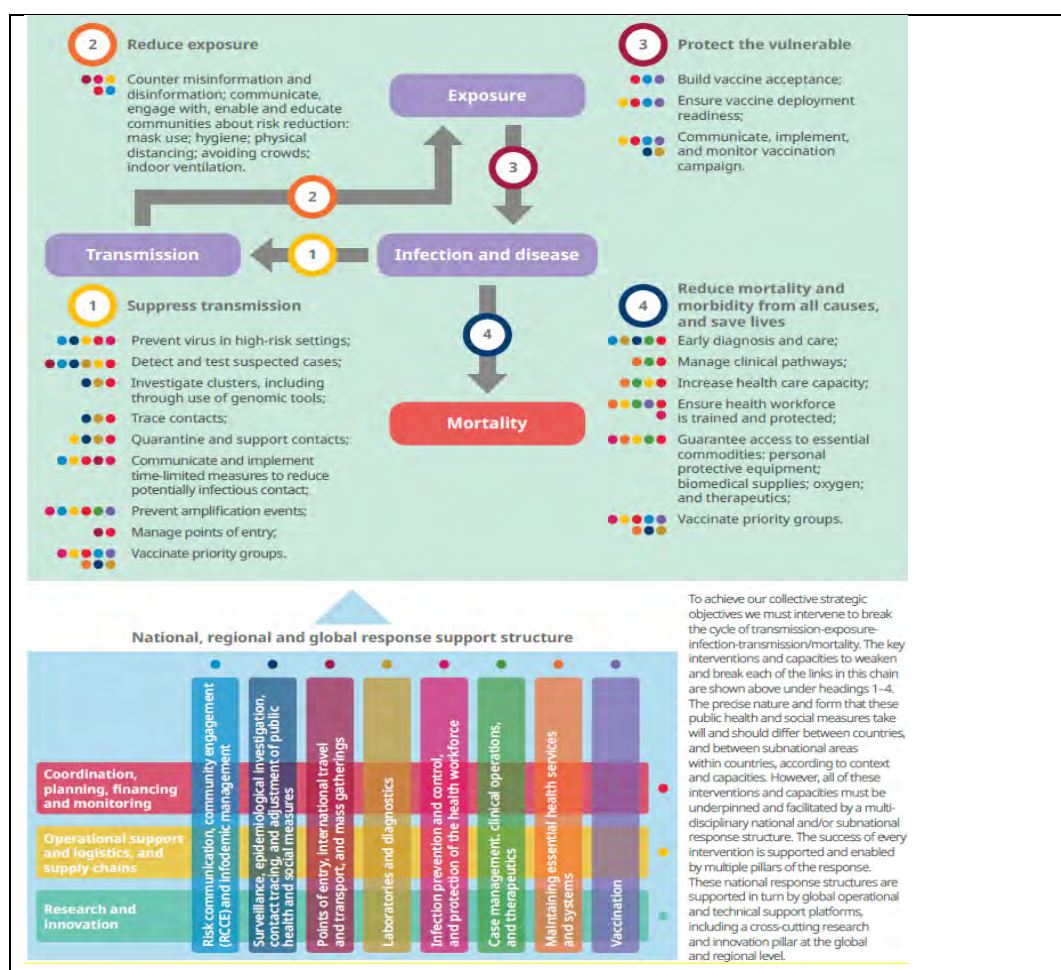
2 Reduce exposure

Counter misinformation and disinformation; communicate, engage with, enable and educate communities about risk reduction: mask use; hygiene; physical distancing; avoiding crowds; indoor ventilation.

Exposure

3

3 Protect the vulnerable

Build vaccine acceptance;

Ensure vaccine deployment readiness;

Communicate, implement, and monitor vaccination campaign.

2

Transmission

1

Infection and disease

1 Suppress transmission

Prevent virus in high-risk settings;

Detect and test suspected cases;

Investigate clusters, including through use of genomic tools;

Trace contacts;

Quarantine and support contacts;

Communicate and implement time-limited measures to reduce potentially infectious contact;

Prevent amplification events;

Manage points of entry;

Vaccinate priority groups.

4

Mortality

4 Reduce mortality and morbidity from all causes, and save lives

Early diagnosis and care;

Manage clinical pathways;

Increase health care capacity;

Ensure health workforce is trained and protected;

Guarantee access to essential commodities: personal protective equipment; biomedical supplies; oxygen; and therapeutics;

Vaccinate priority groups.

National, regional and global response support structure

Coordination, planning, financing and monitoring

Operational support and logistics, and supply chains

Research and innovation

Risk communication, community engagement (RCCE) and infodemic management

Surveillance, epidemiological investigation, contact tracing, and adjustment of public health and social measures

Points of entry, international travel and transport, and mass gatherings

Laboratories and diagnostics

Infection prevention and control, and protection of the health workforce

Case management, clinical operations, and therapeutics

Maintaining essential health services and systems

Vaccination

To achieve our collective strategic objectives we must intervene to break the cycle of transmission-exposure-infection-transmission/mortality. The key interventions and capacities to weaken and break each of the links in this chain are shown above under headings 1–4. The precise nature and form that these public health and social measures take will and should differ between countries, and between subnational areas within countries, according to context and capacities. However, all of these interventions and capacities must be underpinned and facilitated by a multi-disciplinary national and/or subnational response structure. The success of every intervention is supported and enabled by multiple pillars of the response. These national response structures are supported in turn by global operational and technical support platforms, including a cross-cutting research and innovation pillar at the global and regional level.